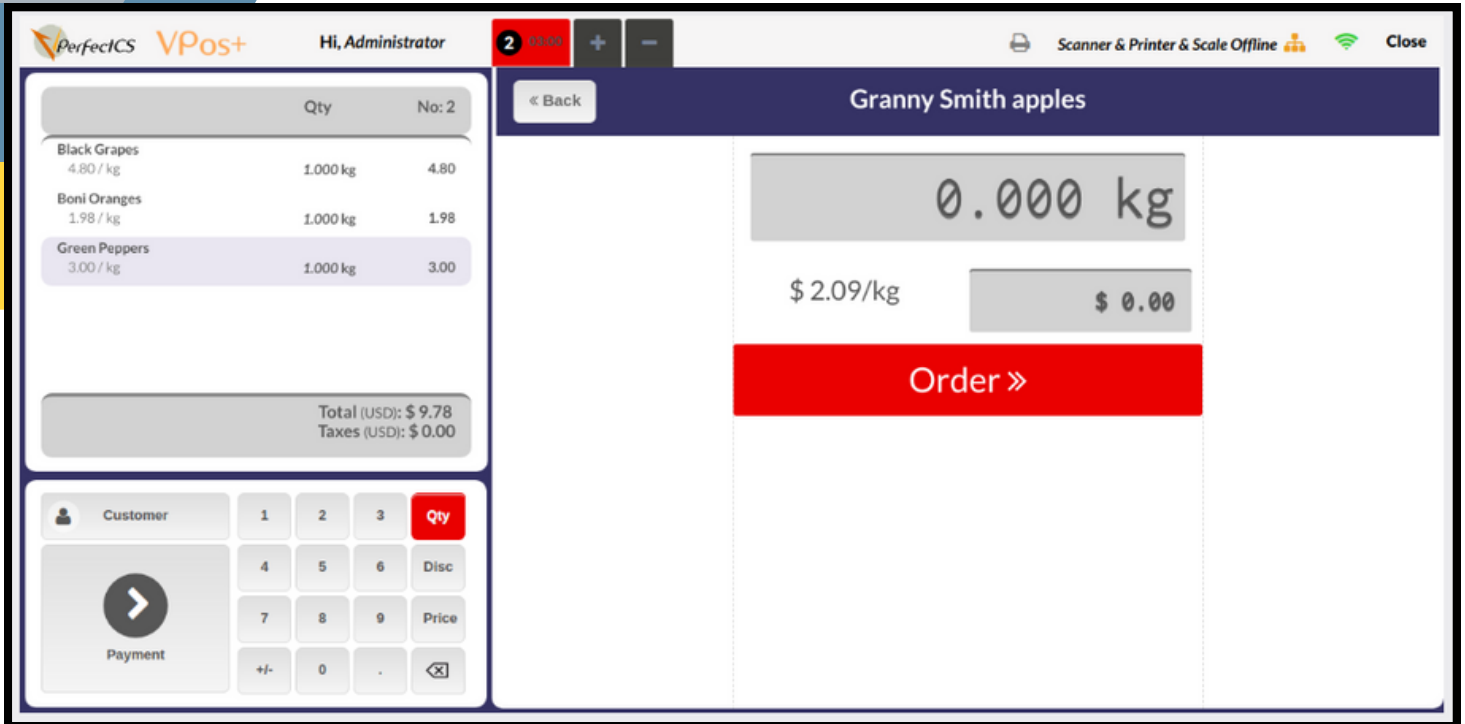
PerfectICS VPos+

Hi, Administrator

2 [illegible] + −

Scanner & Printer & Scale Offline

Close

| | Qty | No: 2 |
|---|---|---|
| Black Grapes 4.80 / kg | 1.000 kg | 4.80 |
| Boni Oranges 1.98 / kg | 1.000 kg | 1.98 |
| Green Peppers 3.00 / kg | 1.000 kg | 3.00 |

Total (USD): $ 9.78
Taxes (USD): $ 0.00

Customer

Payment

1 2 3 Qty
4 5 6 Disc
7 8 9 Price
+/- 0 .

« Back

Granny Smith apples

0.000 kg

$ 2.09/kg

$ 0.00

Order »